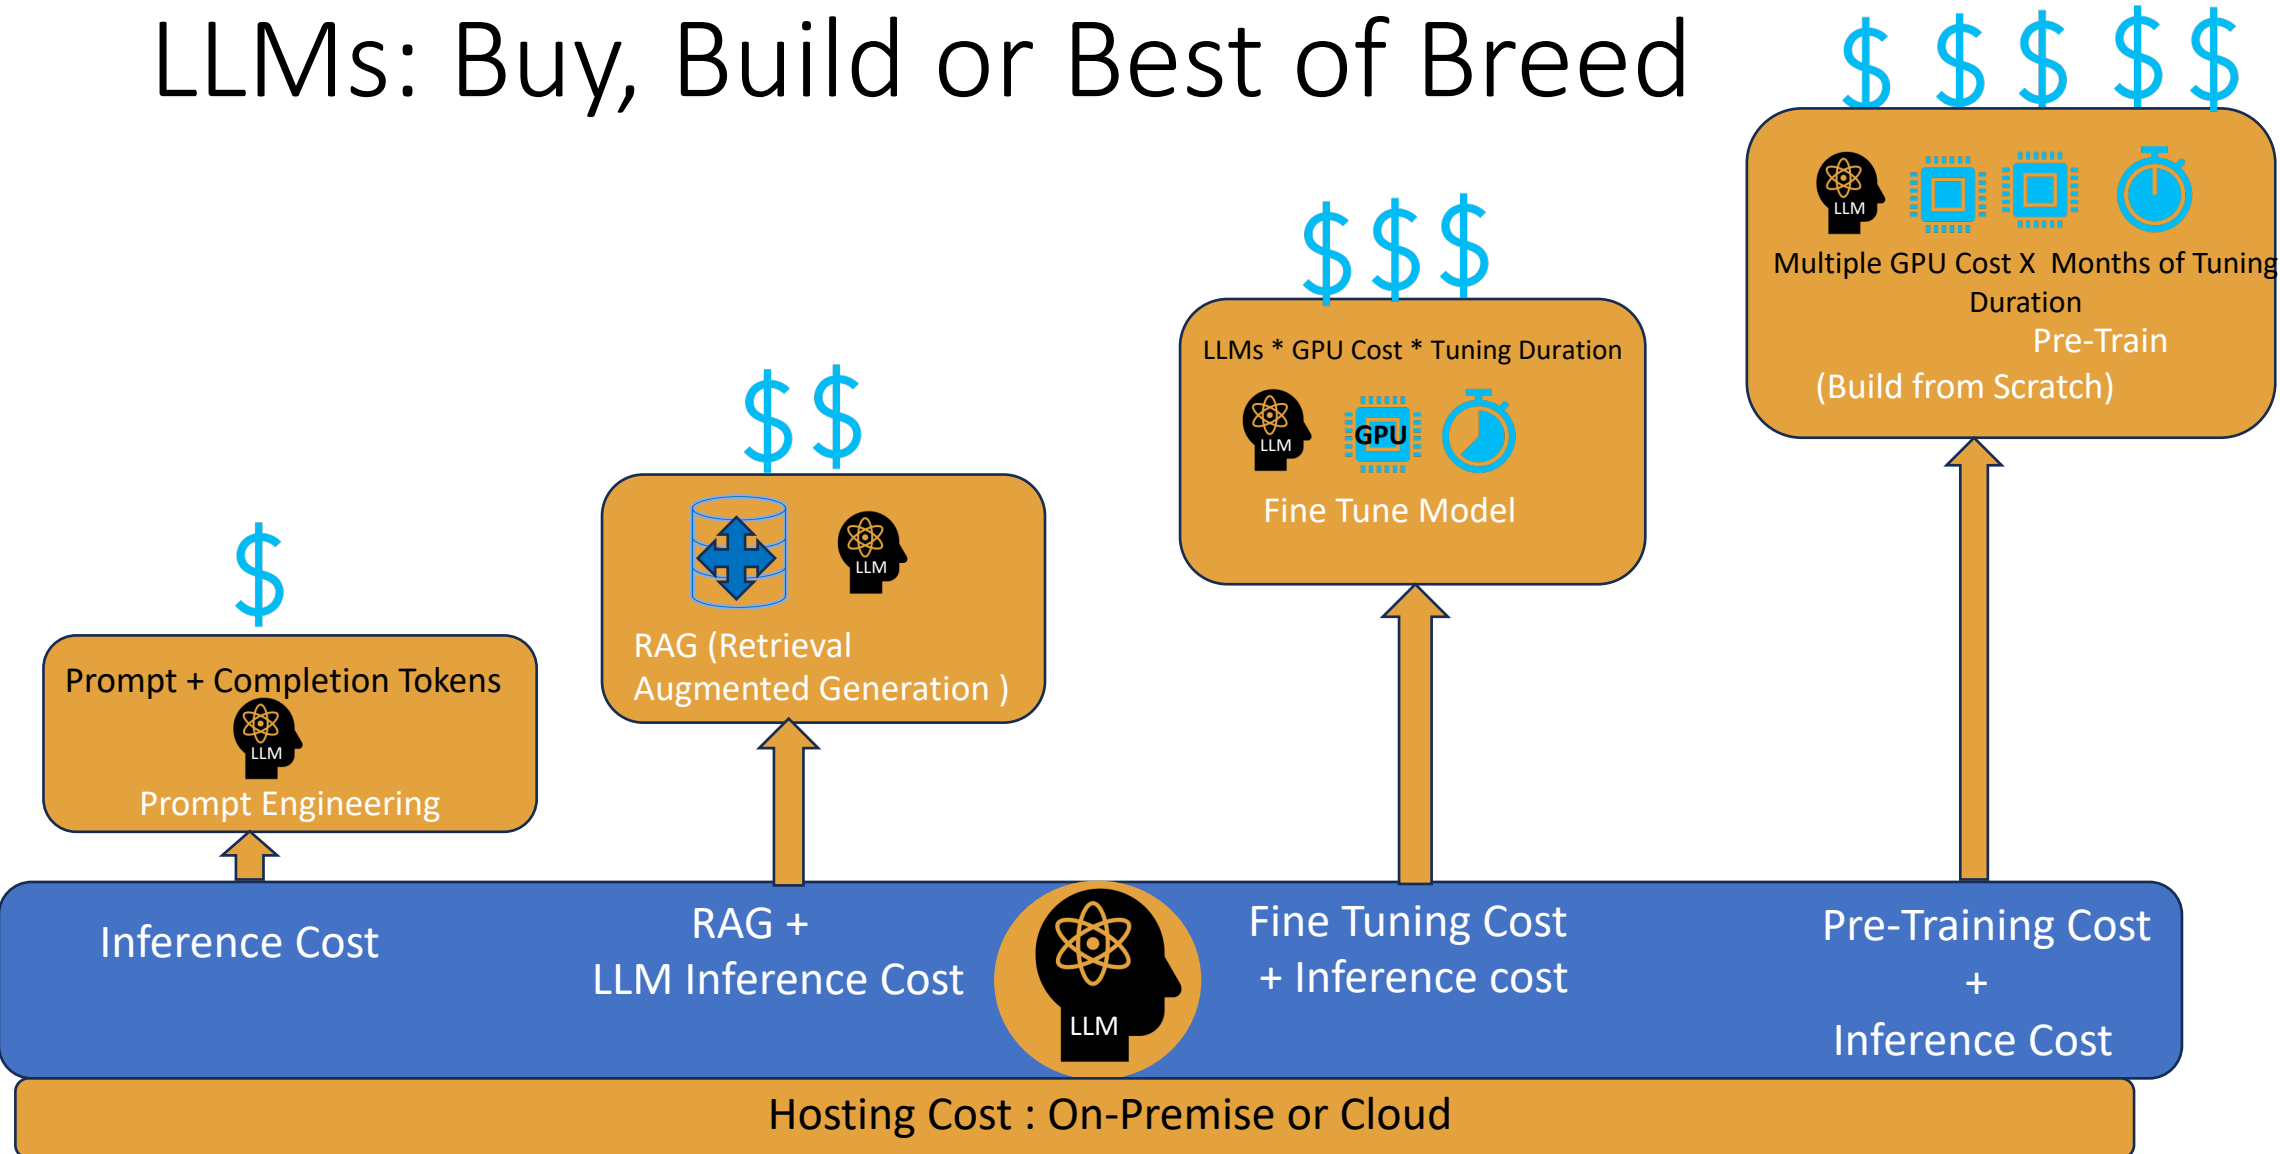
LLMs: Buy, Build or Best of Breed

$ $ $ $ $

LLM

Multiple GPU Cost X Months of Tuning Duration

Pre-Train

(Build from Scratch)

$ $ $

LLMs * GPU Cost * Tuning Duration

LLM

GPU

Fine Tune Model

$ $

LLM

RAG (Retrieval Augmented Generation )

$

Prompt + Completion Tokens

LLM

Prompt Engineering

Inference Cost

RAG + LLM Inference Cost

LLM

Fine Tuning Cost + Inference cost

Pre-Training Cost + Inference Cost

Hosting Cost : On-Premise or Cloud